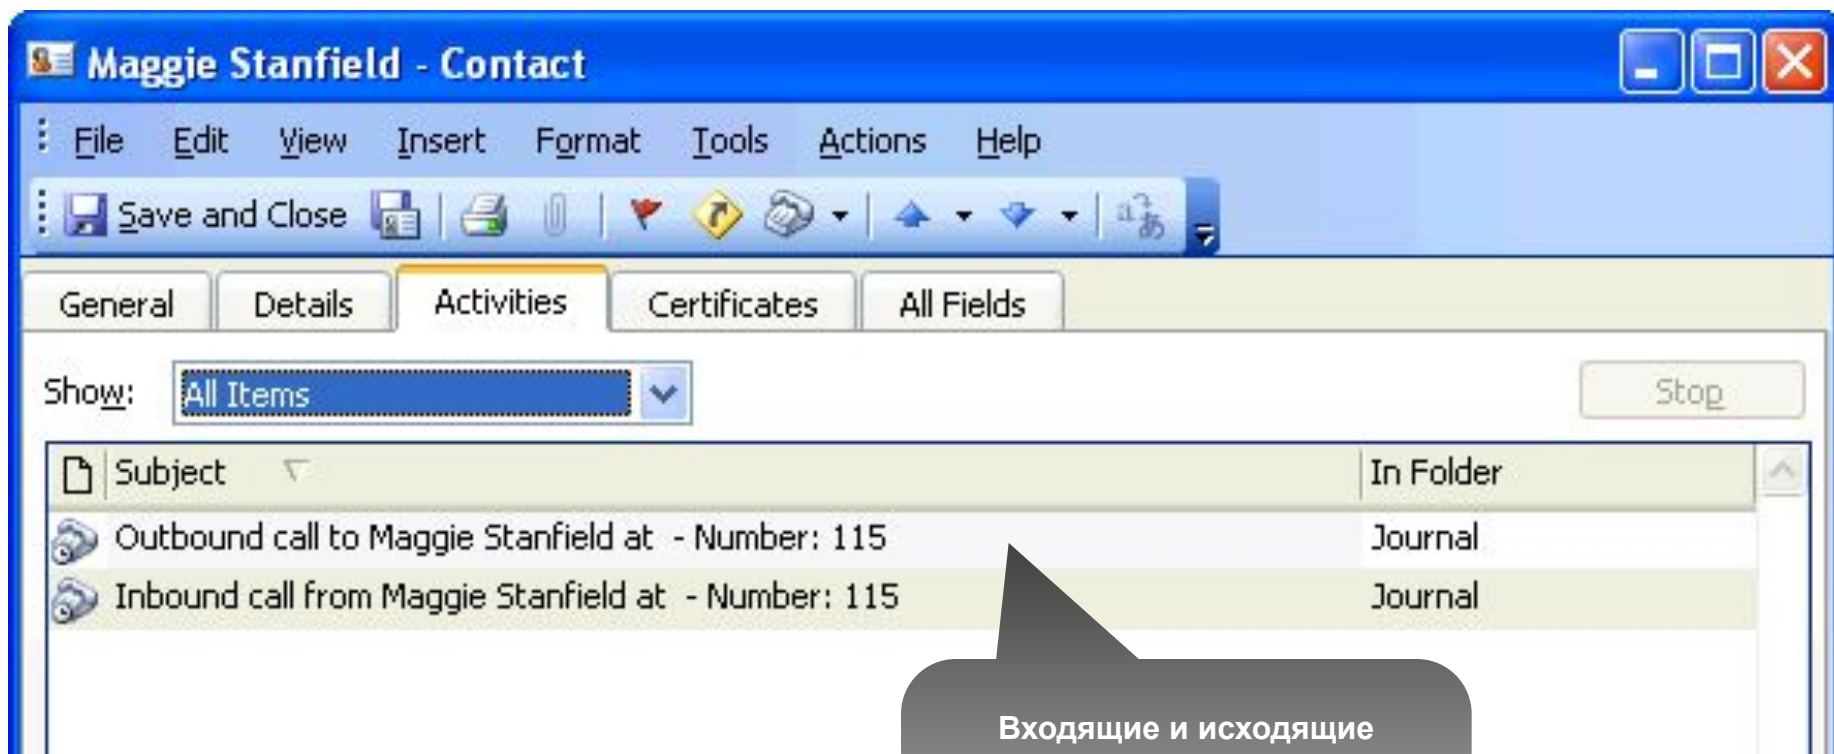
Maggie Stanfield - Contact

File Edit View Insert Format Tools Actions Help

Save and Close

General Details Activities Certificates All Fields

Show: All Items

Stop

| Subject | In Folder |
|---|---|
| Outbound call to Maggie Stanfield at - Number: 115 | Journal |
| Inbound call from Maggie Stanfield at - Number: 115 | Journal |

Входящие и исходящие